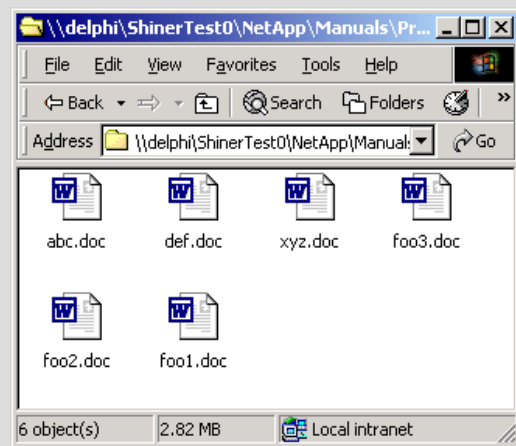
\\delphi\ShinerTest0\NetApp\Manuals\Pr...

File Edit View Favorites Tools Help

Back Search Folders

Address \\delphi\ShinerTest0\NetApp\Manual Go

abc.doc def.doc xyz.doc foo3.doc

foo2.doc foo1.doc

6 object(s) 2.82 MB Local intranet